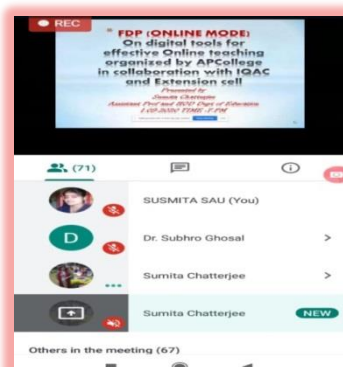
REC

" FDP (ONLINE MODE) On digital tools for effective Online teaching organized by APCollege in collaboration with IQAC and Extension cell

Presented by
Sumita Chatterjee
Assistant Prof and HOD Dept of Education
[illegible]

(71)

SUSMITA SAU (You)

D

Dr. Subhro Ghosal

Sumita Chatterjee

Sumita Chatterjee

NEW

Others in the meeting (67)